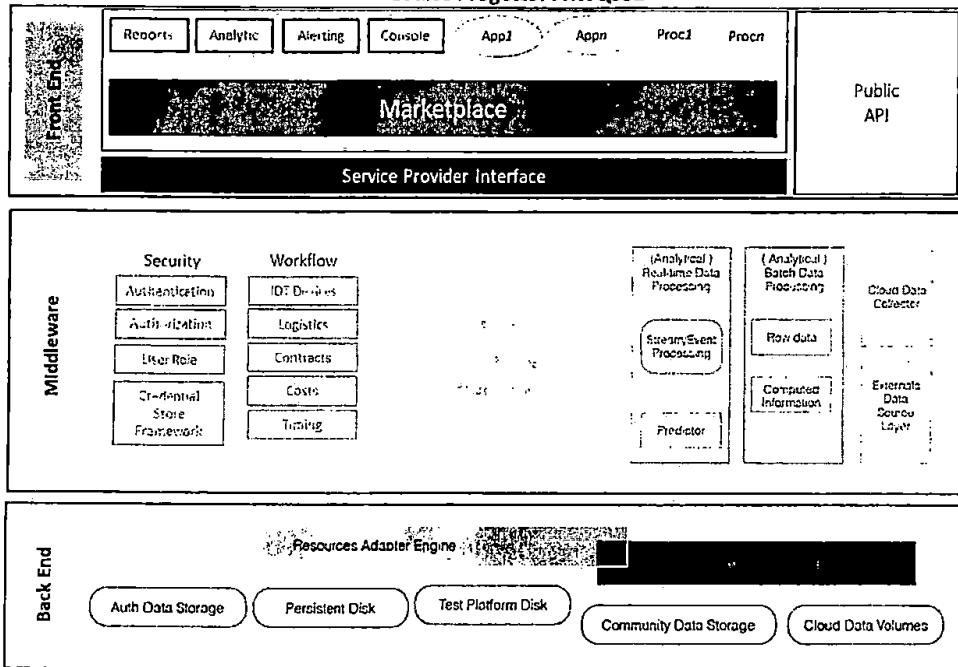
Front End

Reports
Analytic
Alerting
Console
App1
Appn
Proc1
Procn

Marketplace

Public API

Service Provider Interface

Middleware

Security
Authentication
Authorization
User Role
Credential Store Framework

Workflow
IOT Devices
Logistics
Contracts
Costs
Timing

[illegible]

(Analytical) Real-time Data Processing
Stream/Event Processing
Predictor

(Analytical) Batch Data Processing
Raw data
Computed Information

Cloud Data Collector
Externals Data Source Layer

Back End

Resources Adapter Engine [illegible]

Auth Data Storage
Persistent Disk
Test Platform Disk
Community Data Storage
Cloud Data Volumes